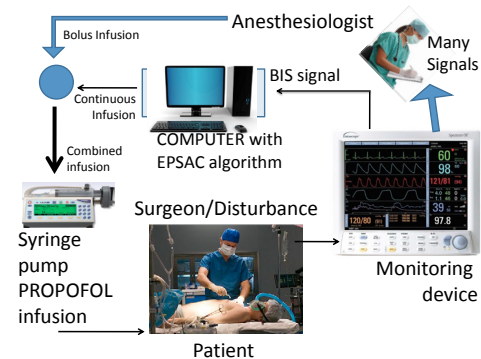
Anesthesiologist

Bolus Infusion

Many Signals

BIS signal

Continuous Infusion

COMPUTER with EPSAC algorithm

Combined infusion

Surgeon/Disturbance

60
98
121/81
39
120/80
97.8

Syringe pump PROPOFOL infusion

Monitoring device

Patient